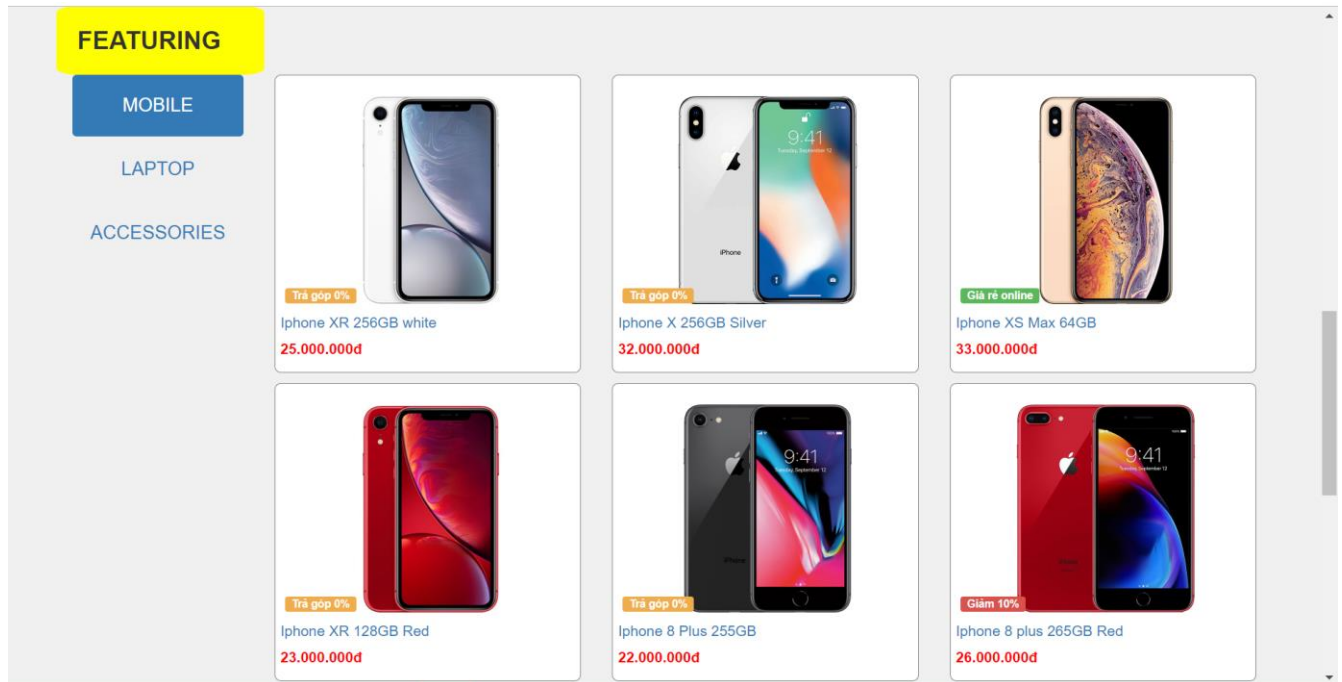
FEATURING

MOBILE

LAPTOP

ACCESSORIES

Trả góp 0%
Iphone XR 256GB white
25.000.000đ

9:41
iPhone
Trả góp 0%
Iphone X 256GB Silver
32.000.000đ

Giá rẻ online
Iphone XS Max 64GB
33.000.000đ

Trả góp 0%
Iphone XR 128GB Red
23.000.000đ

9:41
Trả góp 0%
Iphone 8 Plus 255GB
22.000.000đ

9:41
Giảm 10%
Iphone 8 plus 265GB Red
26.000.000đ